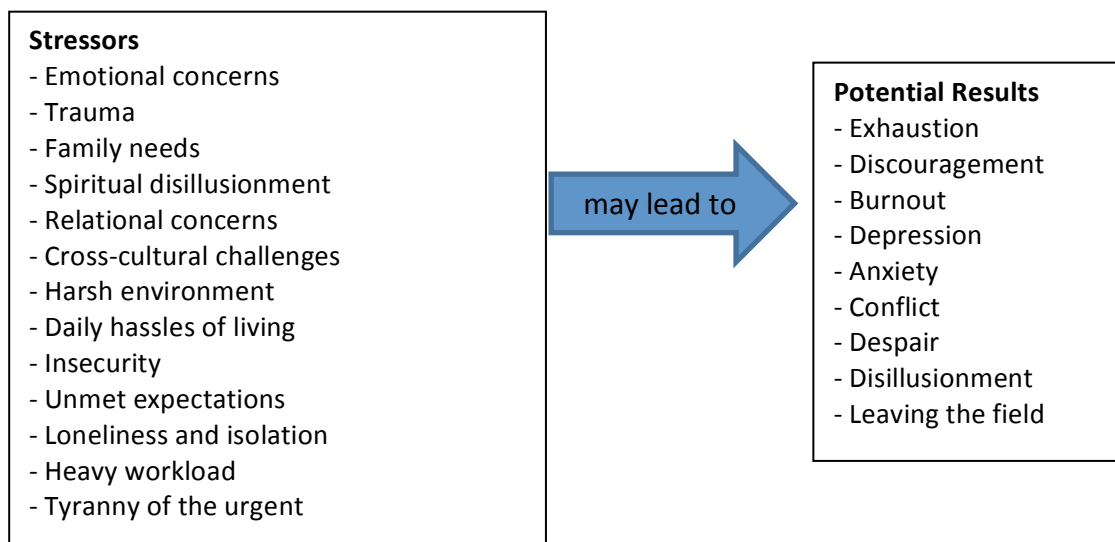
**Stressors**
- Emotional concerns
- Trauma
- Family needs
- Spiritual disillusionment
- Relational concerns
- Cross-cultural challenges
- Harsh environment
- Daily hassles of living
- Insecurity
- Unmet expectations
- Loneliness and isolation
- Heavy workload
- Tyranny of the urgent

may lead to

**Potential Results**
- Exhaustion
- Discouragement
- Burnout
- Depression
- Anxiety
- Conflict
- Despair
- Disillusionment
- Leaving the field